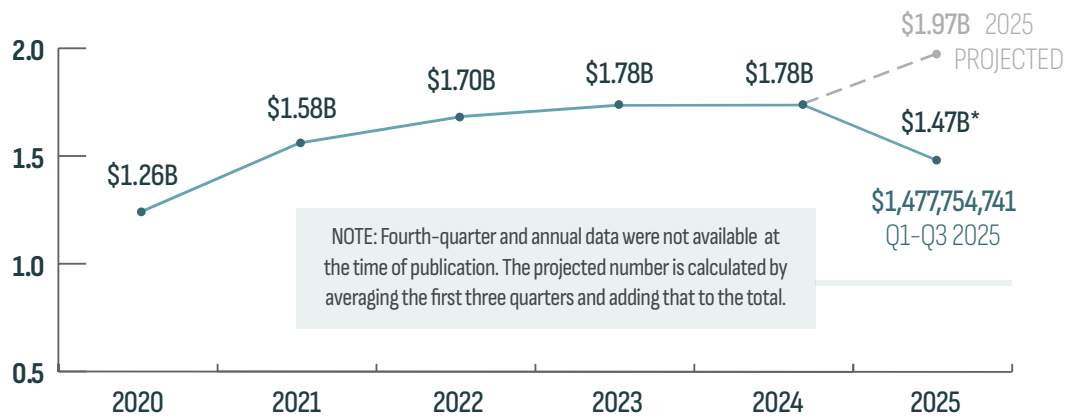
$1.97B 2025 PROJECTED

2.0

1.5

1.0

0.5

$1.26B

$1.58B

$1.70B

$1.78B

$1.78B

$1.47B*

$1,477,754,741
Q1-Q3 2025

NOTE: Fourth-quarter and annual data were not available at the time of publication. The projected number is calculated by averaging the first three quarters and adding that to the total.

2020

2021

2022

2023

2024

2025